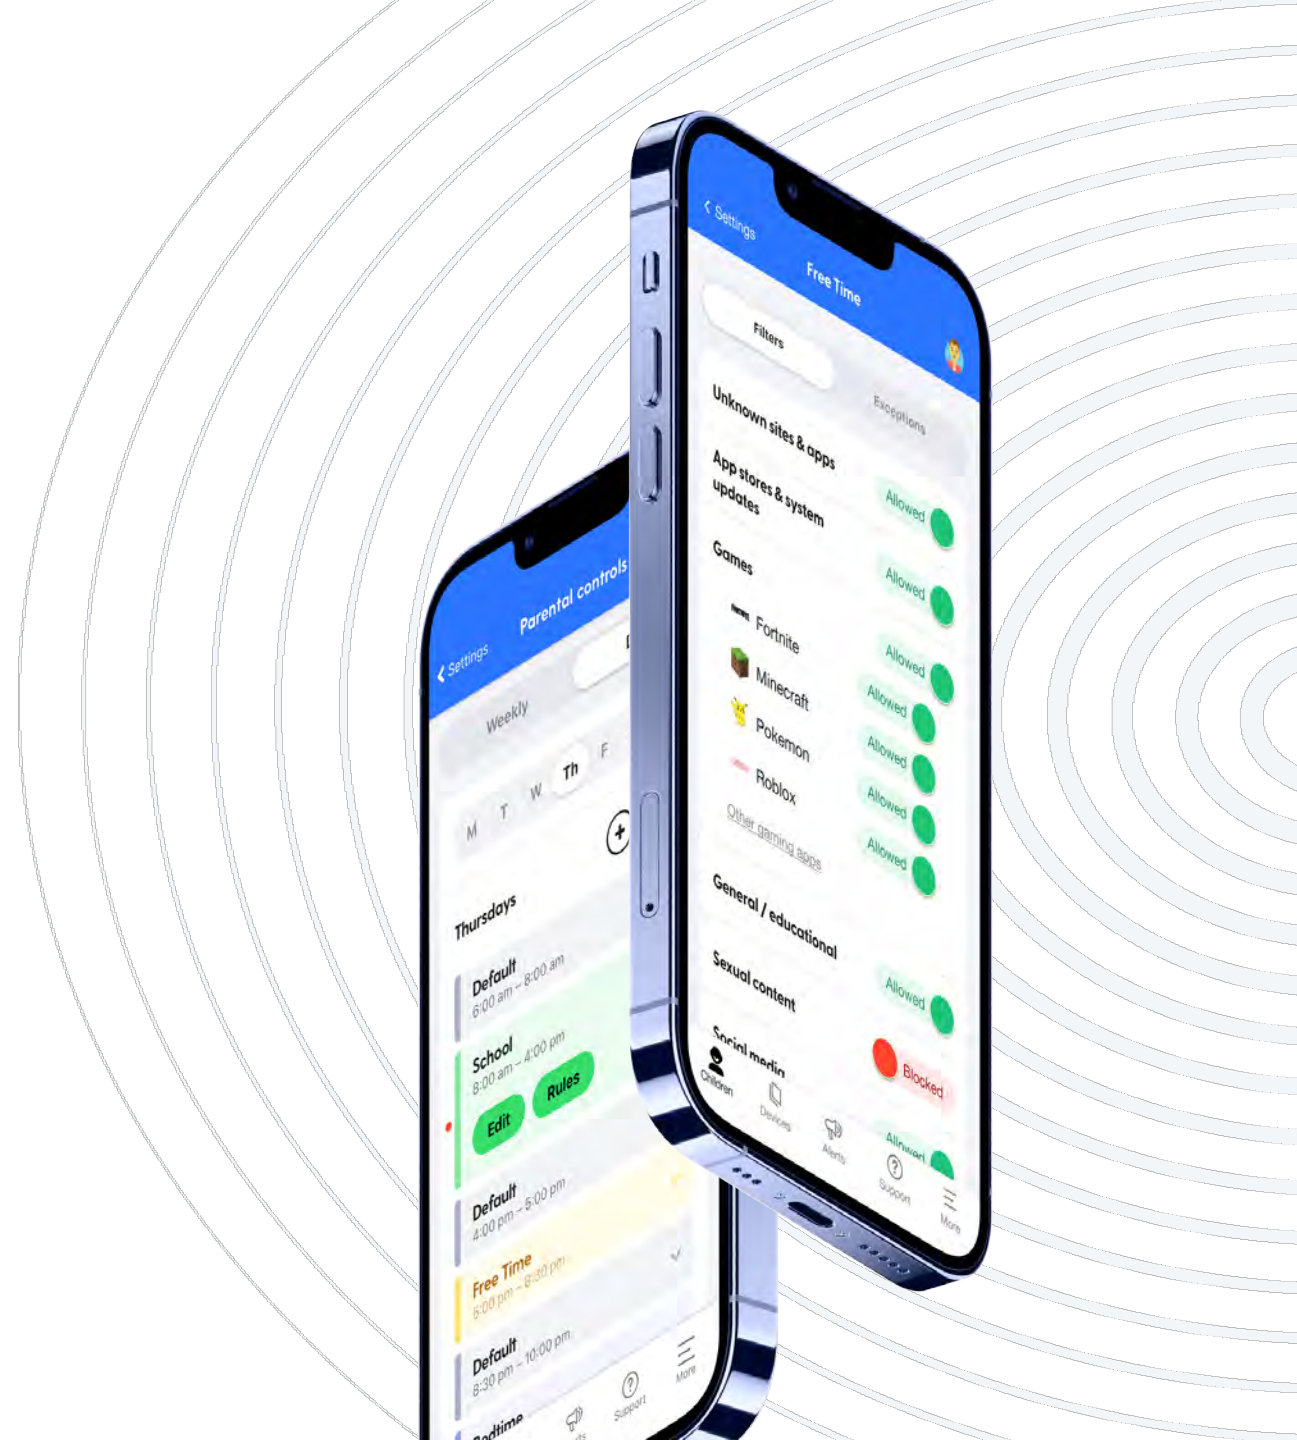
< Settings

Free Time

Filters

Exceptions

Unknown sites & apps

Allowed

App stores & system updates

Allowed

Games

Allowed

Fortnite

Allowed

Minecraft

Allowed

Pokemon

Allowed

Roblox

Allowed

Other gaming apps

General / educational

Allowed

Sexual content

Blocked

Social media

Allowed

Children

Devices

Alerts

Support

More

< Settings

Parental controls

Weekly

M T W Th F

Thursdays

Default
6:00 am – 8:00 am

School
8:00 am – 4:00 pm

Edit

Rules

Default
4:00 pm – 5:00 pm

Free Time
5:00 pm – 8:30 pm

Default
8:30 pm – 10:00 pm

Bedtime

Support

More